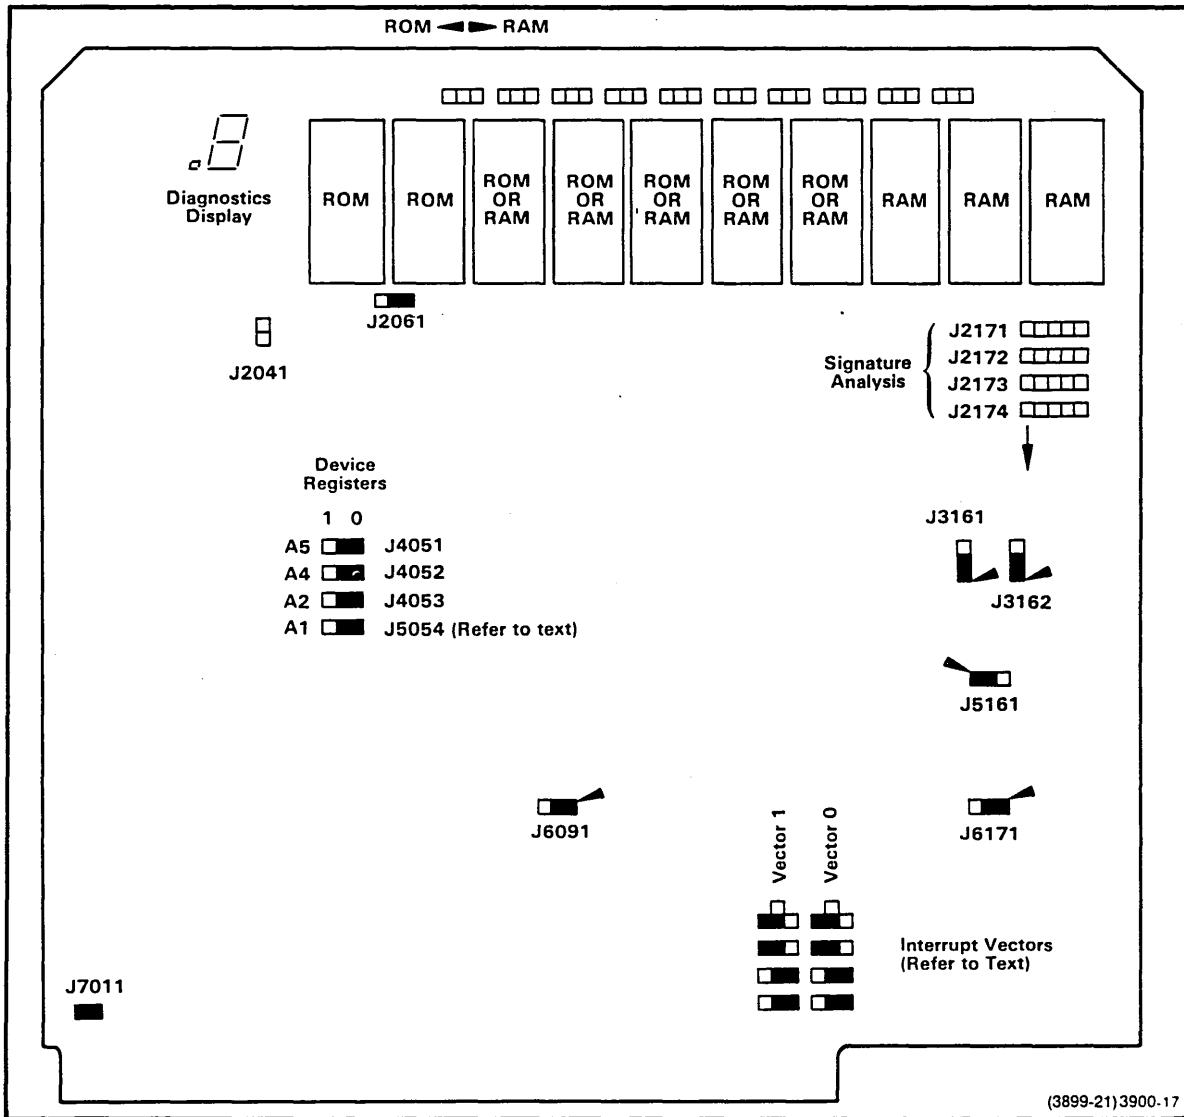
ROM ◄► RAM

Diagnostics Display

ROM

ROM

ROM OR RAM

ROM OR RAM

ROM OR RAM

ROM OR RAM

ROM OR RAM

RAM

RAM

RAM

J2061

J2041

Signature Analysis

J2171
J2172
J2173
J2174

Device Registers

1 0

A5 J4051
A4 J4052
A2 J4053
A1 J5054 (Refer to text)

J3161

J3162

J5161

J6091

Vector 1

Vector 0

J6171

Interrupt Vectors (Refer to Text)

J7011

(3899-21)3900-17